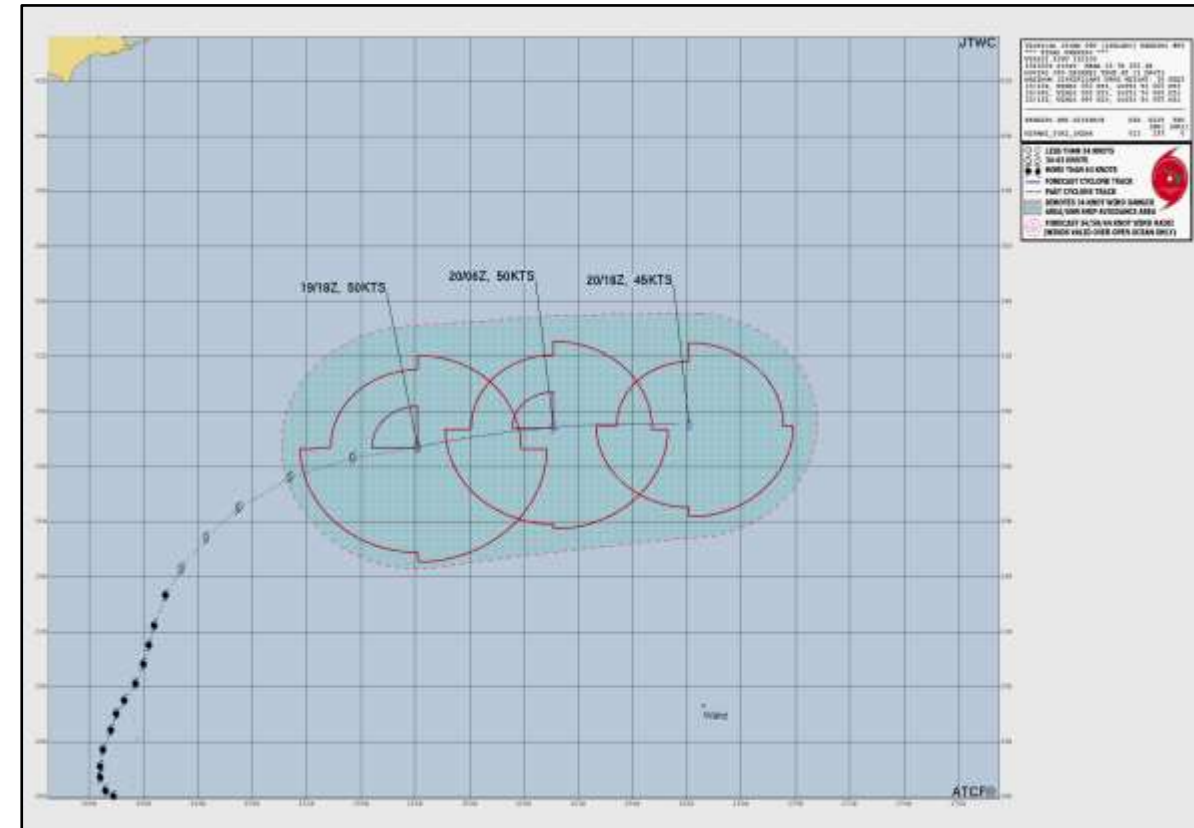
JTWC

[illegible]

LESS THAN 34 KNOTS
34-63 KNOTS
MORE THAN 63 KNOTS
FORECAST CYCLONE TRACK
PAST CYCLONE TRACK
DENOTES 34 KNOT WIND DANGER AREA/USN SHIP AVOIDANCE AREA
FORECAST 34/50/64 KNOT WIND RADII (WINDS VALID OVER OPEN OCEAN ONLY)

19/18Z, 50KTS
20/06Z, 50KTS
20/18Z, 45KTS

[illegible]

ATCF